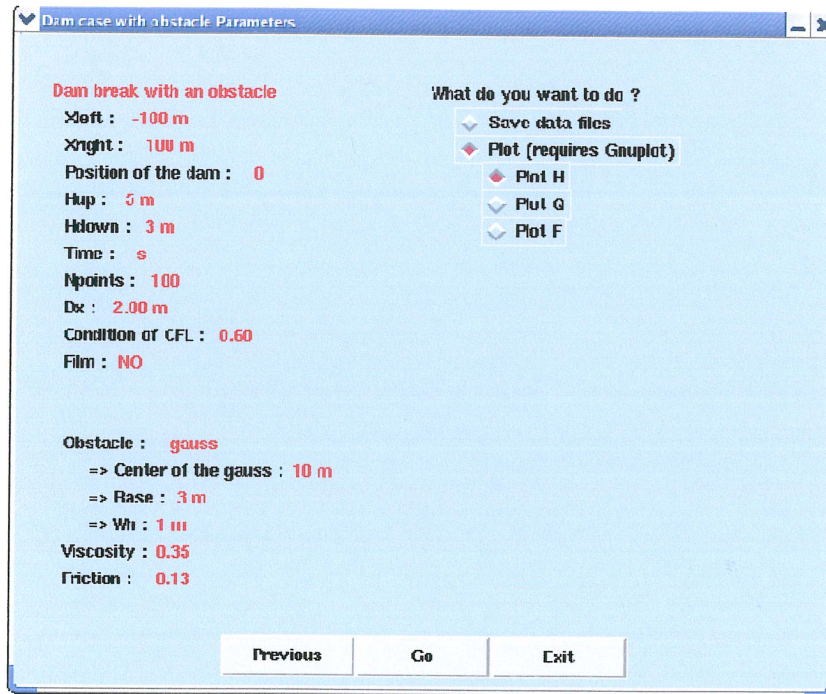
Dam case with obstacle Parameters

Dam break with an obstacle
Xleft : -100 m
Xright : 100 m
Position of the dam : 0
Hup : 5 m
Hdown : 3 m
Time : s
Npoints : 100
Dx : 2.00 m
Condition of CFL : 0.60
Film : NO

Obstacle : gauss
=> Center of the gauss : 10 m
=> Base : 3 m
=> Wh : 1 m
Viscosity : 0.35
Friction : 0.13

What do you want to do ?
Save data files
Plot (requires Gnuplot)
Plot H
Plot Q
Plot F

Previous
Go
Exit